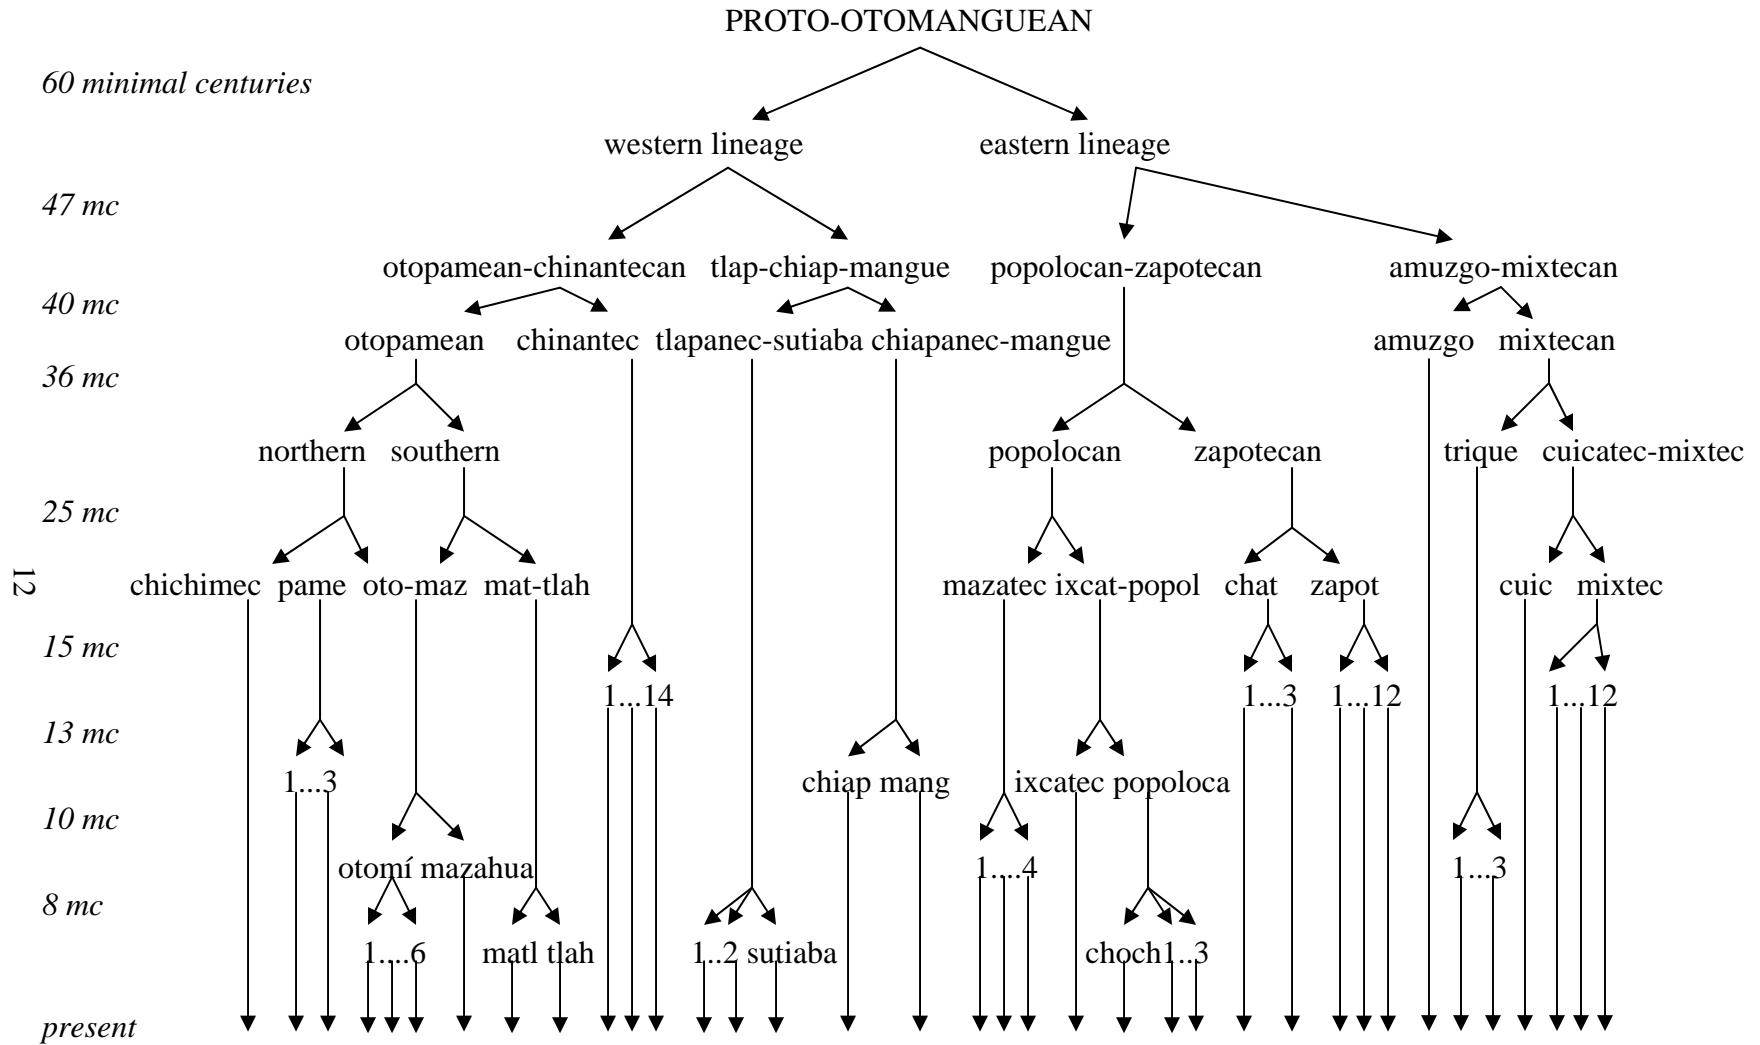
PROTO-OTOMANGUEAN

60 minimal centuries

western lineage eastern lineage

47 mc

otopamean-chinantecan tlap-chiap-mangue popolocan-zapotecan amuzgo-mixtecan

40 mc

otopamean chinantec tlapanec-sutiaba chiapanec-mangue amuzgo mixtecan

36 mc

northern southern popolocan zapotecan trique cuicatec-mixtec

25 mc

chichimec pame oto-maz mat-tlah mazatec ixcat-popol chat zapot cuic mixtec

15 mc

1...14 1...3 1...12 1...12

13 mc

1...3 chiap mang ixcatec popoloca

10 mc

otomí mazahua 1...4 1...3

8 mc

1...6 matl tlah 1..2 sutiaba choch1..3

present

12